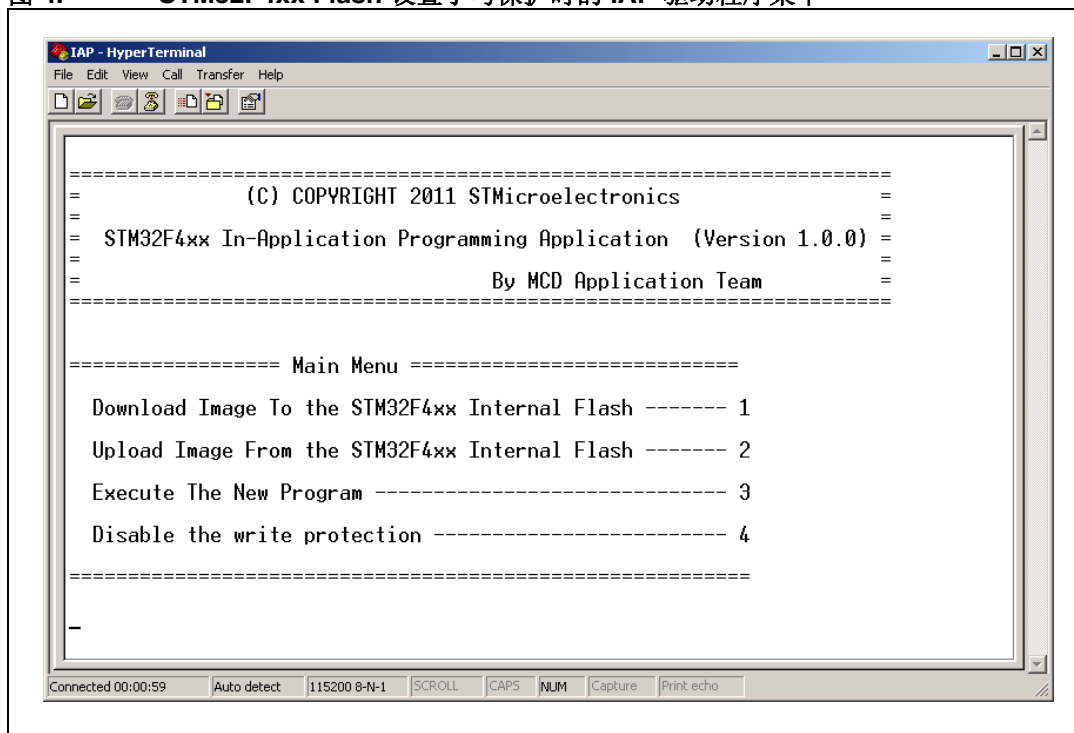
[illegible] STM32F4xx Flash 设置写保护时的 IAP 驱动程序菜单

IAP - HyperTerminal
File Edit View Call Transfer Help

======================================================================
= (C) COPYRIGHT 2011 STMicroelectronics =
= =
= STM32F4xx In-Application Programming Application (Version 1.0.0) =
= =
= By MCD Application Team =
======================================================================

================== Main Menu ============================

Download Image To the STM32F4xx Internal Flash ------- 1

Upload Image From the STM32F4xx Internal Flash ------- 2

Execute The New Program ------------------------------ 3

Disable the write protection ------------------------- 4

==========================================================

_

Connected 00:00:59 | Auto detect | 115200 8-N-1 | SCROLL | CAPS | NUM | Capture | Print echo